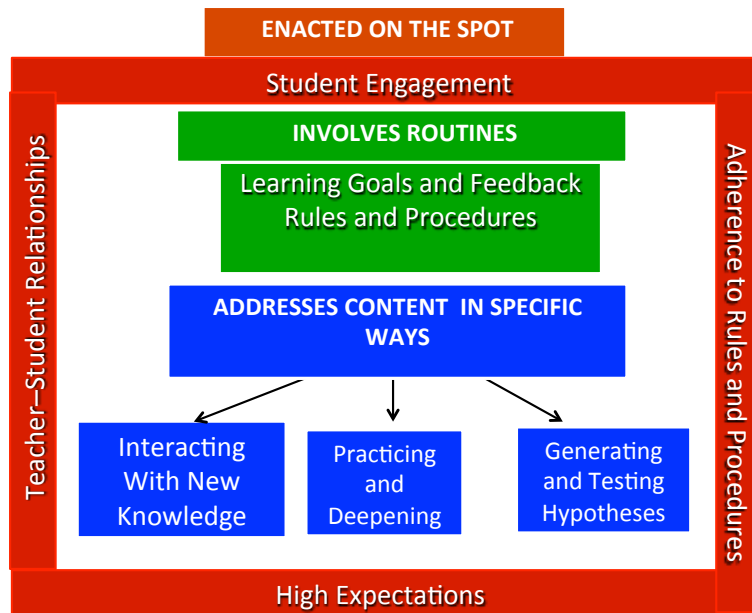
ENACTED ON THE SPOT

Student Engagement

Teacher–Student Relationships

Adherence to Rules and Procedures

INVOLVES ROUTINES

Learning Goals and Feedback
Rules and Procedures

ADDRESSES CONTENT IN SPECIFIC WAYS

Interacting With New Knowledge

Practicing and Deepening

Generating and Testing Hypotheses

High Expectations